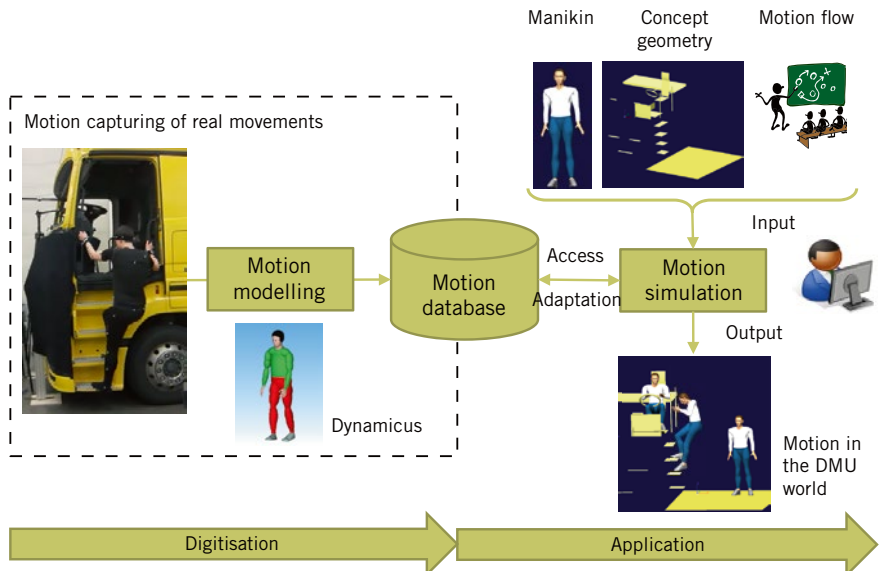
Manikin

Concept geometry

Motion flow

Motion capturing of real movements

Input

Motion modelling

Motion database

Access

Adaptation

Motion simulation

Output

Dynamicus

Motion in the DMU world

Digitisation

Application